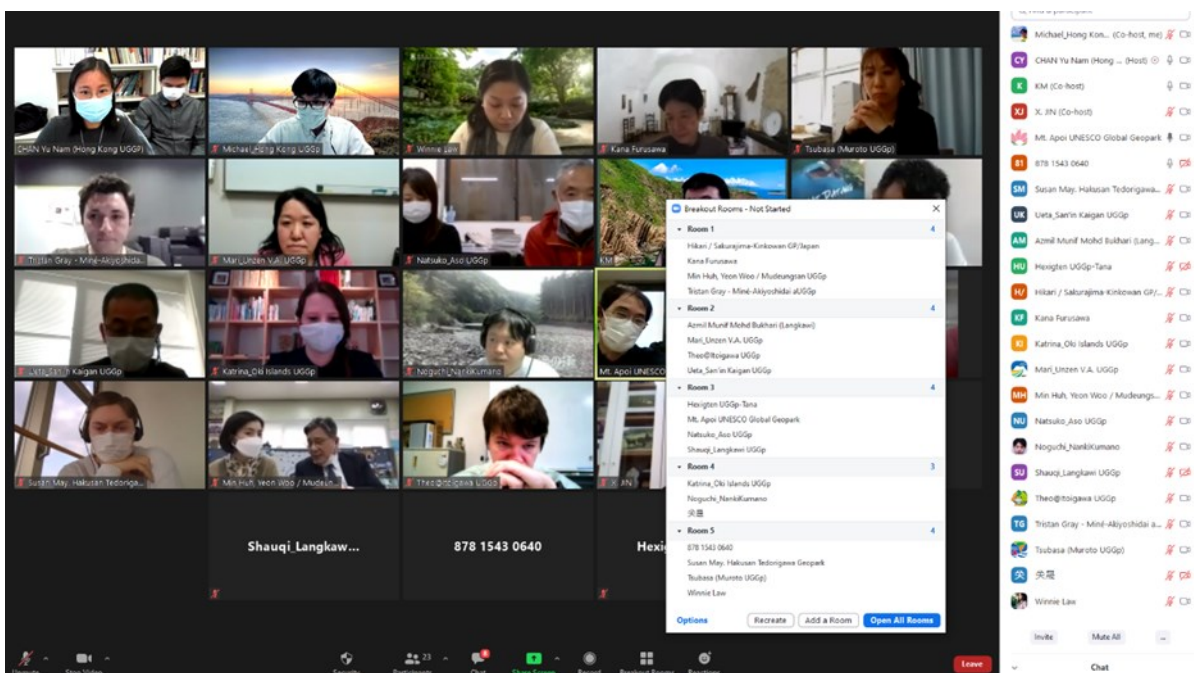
CHAN Yu Nam (Hong Kong UGGP)
Michael_Hong Kong UGGp
Winnie Law
Kana Furusawa
Tsubasa (Muroto UGGp)
Tristan Gray - Miné-Akiyoshida...
Mari_Unzen V.A. UGGp
Natsuko_Aso UGGp
KM
Ueta_San'in Kaigan UGGp
Katrina_Oki Islands UGGp
Noguchi_NankiKumano
Mt. Apoi UNESCO
Susan May. Hakusan Tedoriga...
Min Huh, Yeon Woo / Mudeun...
Theo@Itoigawa UGGp
X. JIN
Shauqi_Langkaw...
878 1543 0640
Hexi

Breakout Rooms - Not Started
Room 1 4
Hikari / Sakurajima-Kinkowan GP/Japan
Kana Furusawa
Min Huh, Yeon Woo / Mudeungsan UGGp
Tristan Gray - Miné-Akiyoshidai aUGGp
Room 2 4
Azmil Munif Mohd Bukhari (Langkawi)
Mari_Unzen V.A. UGGp
Theo@Itoigawa UGGp
Ueta_San'in Kaigan UGGp
Room 3 4
Hexigten UGGp-Tana
Mt. Apoi UNESCO Global Geopark
Natsuko_Aso UGGp
Shauqi_Langkawi UGGp
Room 4 3
Katrina_Oki Islands UGGp
Noguchi_NankiKumano
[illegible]
Room 5 4
878 1543 0640
Susan May. Hakusan Tedorigawa Geopark
Tsubasa (Muroto UGGp)
Winnie Law
Options Recreate Add a Room Open All Rooms

Michael_Hong Kon... (Co-host, me)
CHAN Yu Nam (Hong ... (Host)
KM (Co-host)
X. JIN (Co-host)
Mt. Apoi UNESCO Global Geopark
878 1543 0640
Susan May. Hakusan Tedorigawa...
Ueta_San'in Kaigan UGGp
Azmil Munif Mohd Bukhari (Lang...
Hexigten UGGp-Tana
Hikari / Sakurajima-Kinkowan GP/...
Kana Furusawa
Katrina_Oki Islands UGGp
Mari_Unzen V.A. UGGp
Min Huh, Yeon Woo / Mudeungs...
Natsuko_Aso UGGp
Noguchi_NankiKumano
Shauqi_Langkawi UGGp
Theo@Itoigawa UGGp
Tristan Gray - Miné-Akiyoshidai a...
Tsubasa (Muroto UGGp)
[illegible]
Winnie Law
Invite Mute All ...
Chat

Unmute Stop Video Security Participants 23 Chat Share Screen Record Breakout Rooms Reactions Leave